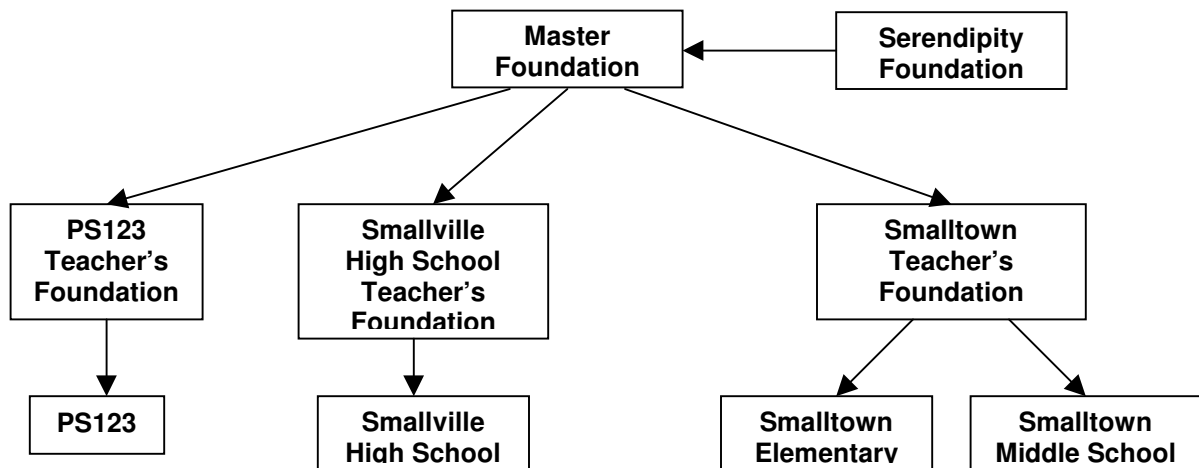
Master Foundation

Serendipity Foundation

PS123 Teacher's Foundation

Smallville High School Teacher's Foundation

Smalltown Teacher's Foundation

PS123

Smallville High School

Smalltown Elementary

Smalltown Middle School